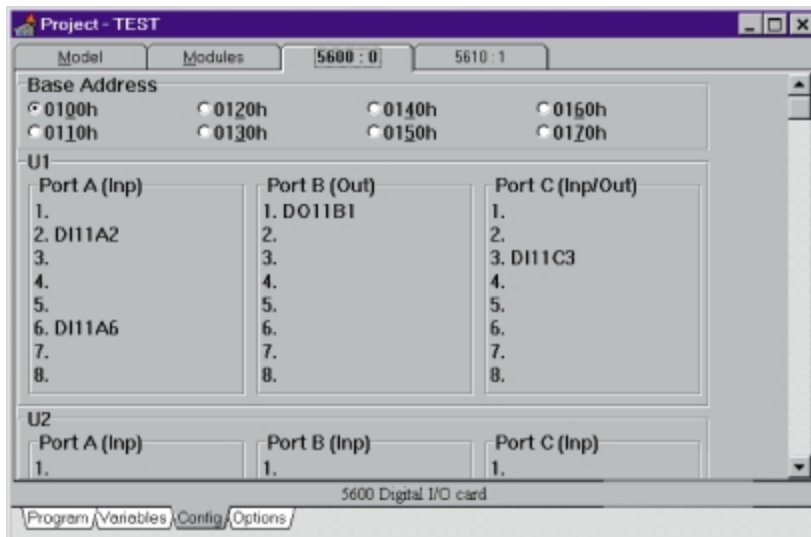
Project - TEST

Model | Modules | 5600 : 0 | 5610 : 1

Base Address
0100h
0120h
0140h
0160h
0110h
0130h
0150h
0170h

U1

Port A (Inp)
1.
2. DI11A2
3.
4.
5.
6. DI11A6
7.
8.

Port B (Out)
1. DO11B1
2.
3.
4.
5.
6.
7.
8.

Port C (Inp/Out)
1.
2.
3. DI11C3
4.
5.
6.
7.
8.

U2

Port A (Inp)
1.

Port B (Inp)
1.

Port C (Inp)
1.

5600 Digital I/O card

Program | Variables | Config | Options